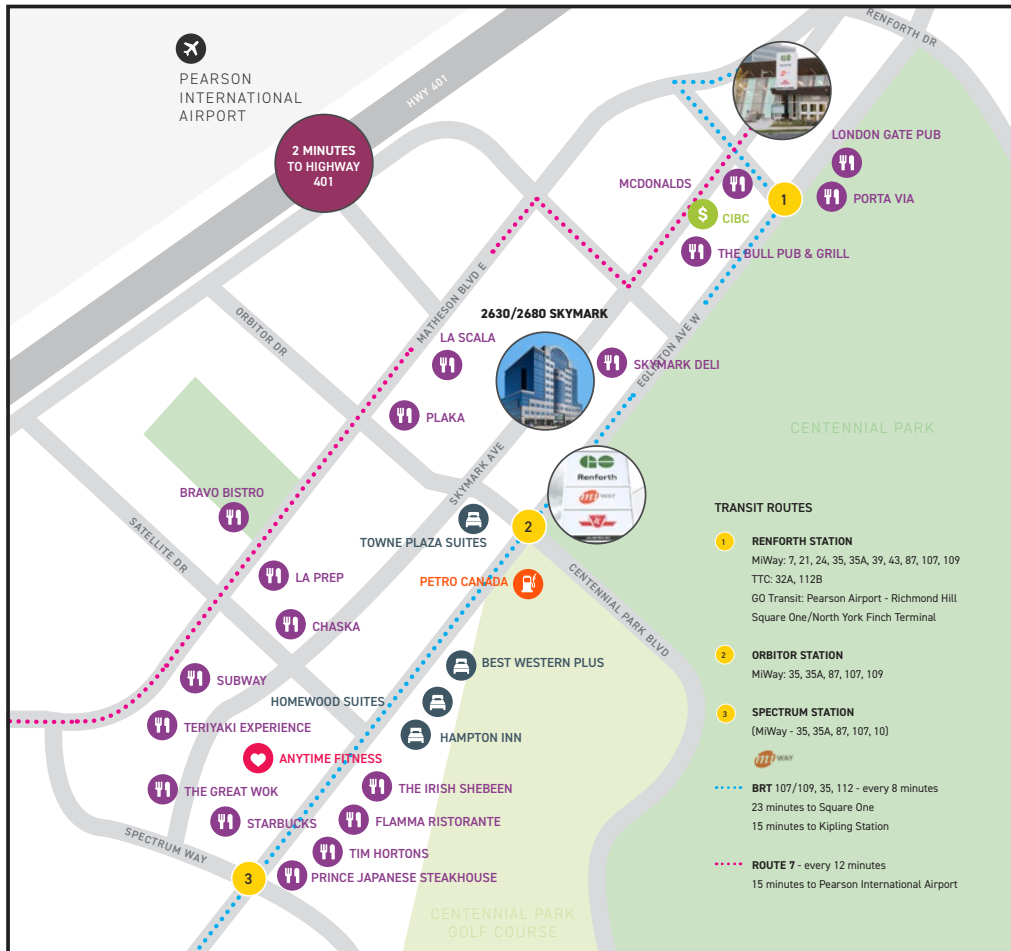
PEARSON INTERNATIONAL AIRPORT

HWY 401

2 MINUTES TO HIGHWAY 401

RENFORTH DR

LONDON GATE PUB

MCDONALDS

PORTA VIA

1

CIBC

THE BULL PUB & GRILL

MATHESON BLVD E

ORBITOR DR

2630/2680 SKYMARK

LA SCALA

SKYMARK DELI

EGLINTON AVE W

PLAKA

CENTENNIAL PARK

SKYMARK AVE

BRAVO BISTRO

GO Renforth

MiWAY

2

TOWNE PLAZA SUITES

SATELLITE DR

LA PREP

PETRO CANADA

CENTENNIAL PARK BLVD

CHASKA

BEST WESTERN PLUS

SUBWAY

HOMEWOOD SUITES

TERIYAKI EXPERIENCE

HAMPTON INN

ANYTIME FITNESS

THE GREAT WOK

THE IRISH SHEBEEN

STARBUCKS

FLAMMA RISTORANTE

SPECTRUM WAY

TIM HORTONS

3

PRINCE JAPANESE STEAKHOUSE

CENTENNIAL PARK GOLF COURSE

TRANSIT ROUTES

1 RENFORTH STATION
MiWay: 7, 21, 24, 35, 35A, 39, 43, 87, 107, 109
TTC: 32A, 112B
GO Transit: Pearson Airport - Richmond Hill
Square One/North York Finch Terminal

2 ORBITOR STATION
MiWay: 35, 35A, 87, 107, 109

3 SPECTRUM STATION
(MiWay - 35, 35A, 87, 107, 10)

MiWAY

BRT 107/109, 35, 112 - every 8 minutes
23 minutes to Square One
15 minutes to Kipling Station

ROUTE 7 - every 12 minutes
15 minutes to Pearson International Airport